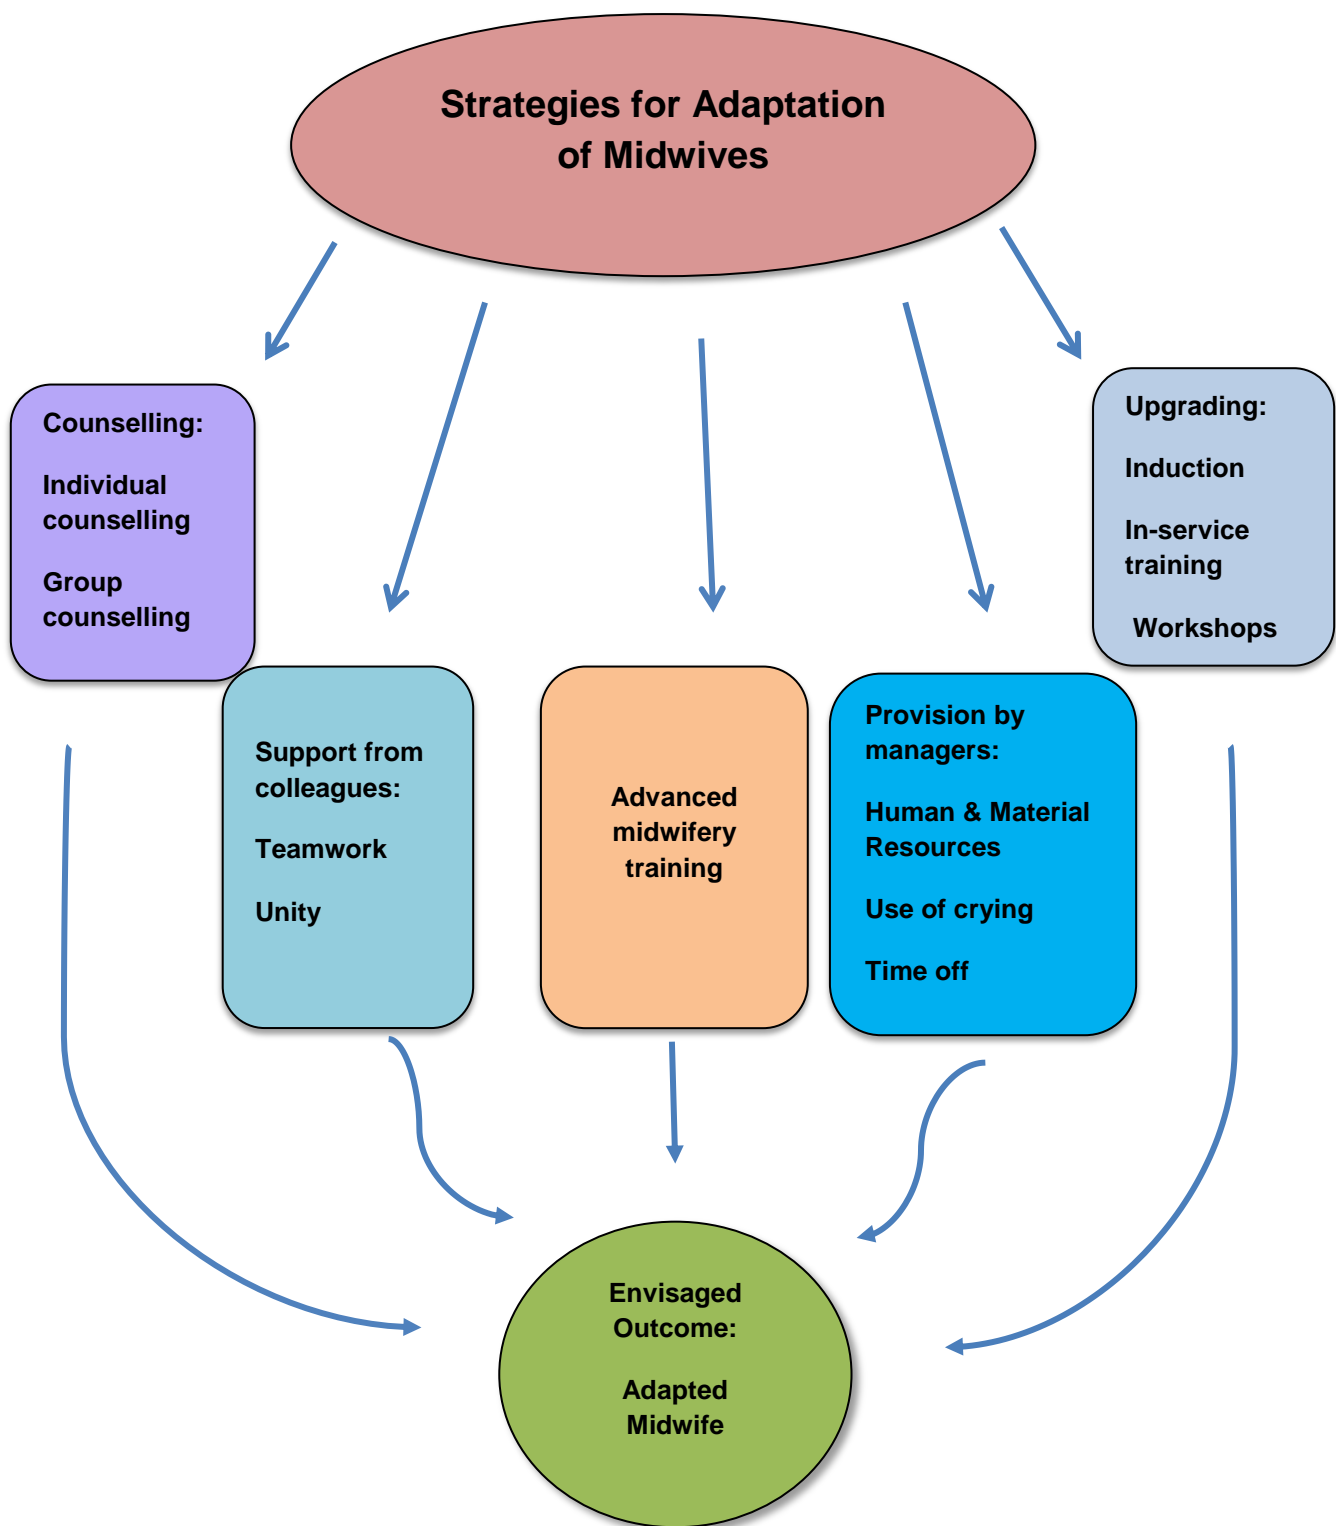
Strategies for Adaptation of Midwives

Counselling:

Individual counselling

Group counselling

Upgrading:

Induction

In-service training

Workshops

Support from colleagues:

Teamwork

Unity

Advanced midwifery training

Provision by managers:

Human & Material Resources

Use of crying

Time off

Envisaged Outcome:

Adapted Midwife